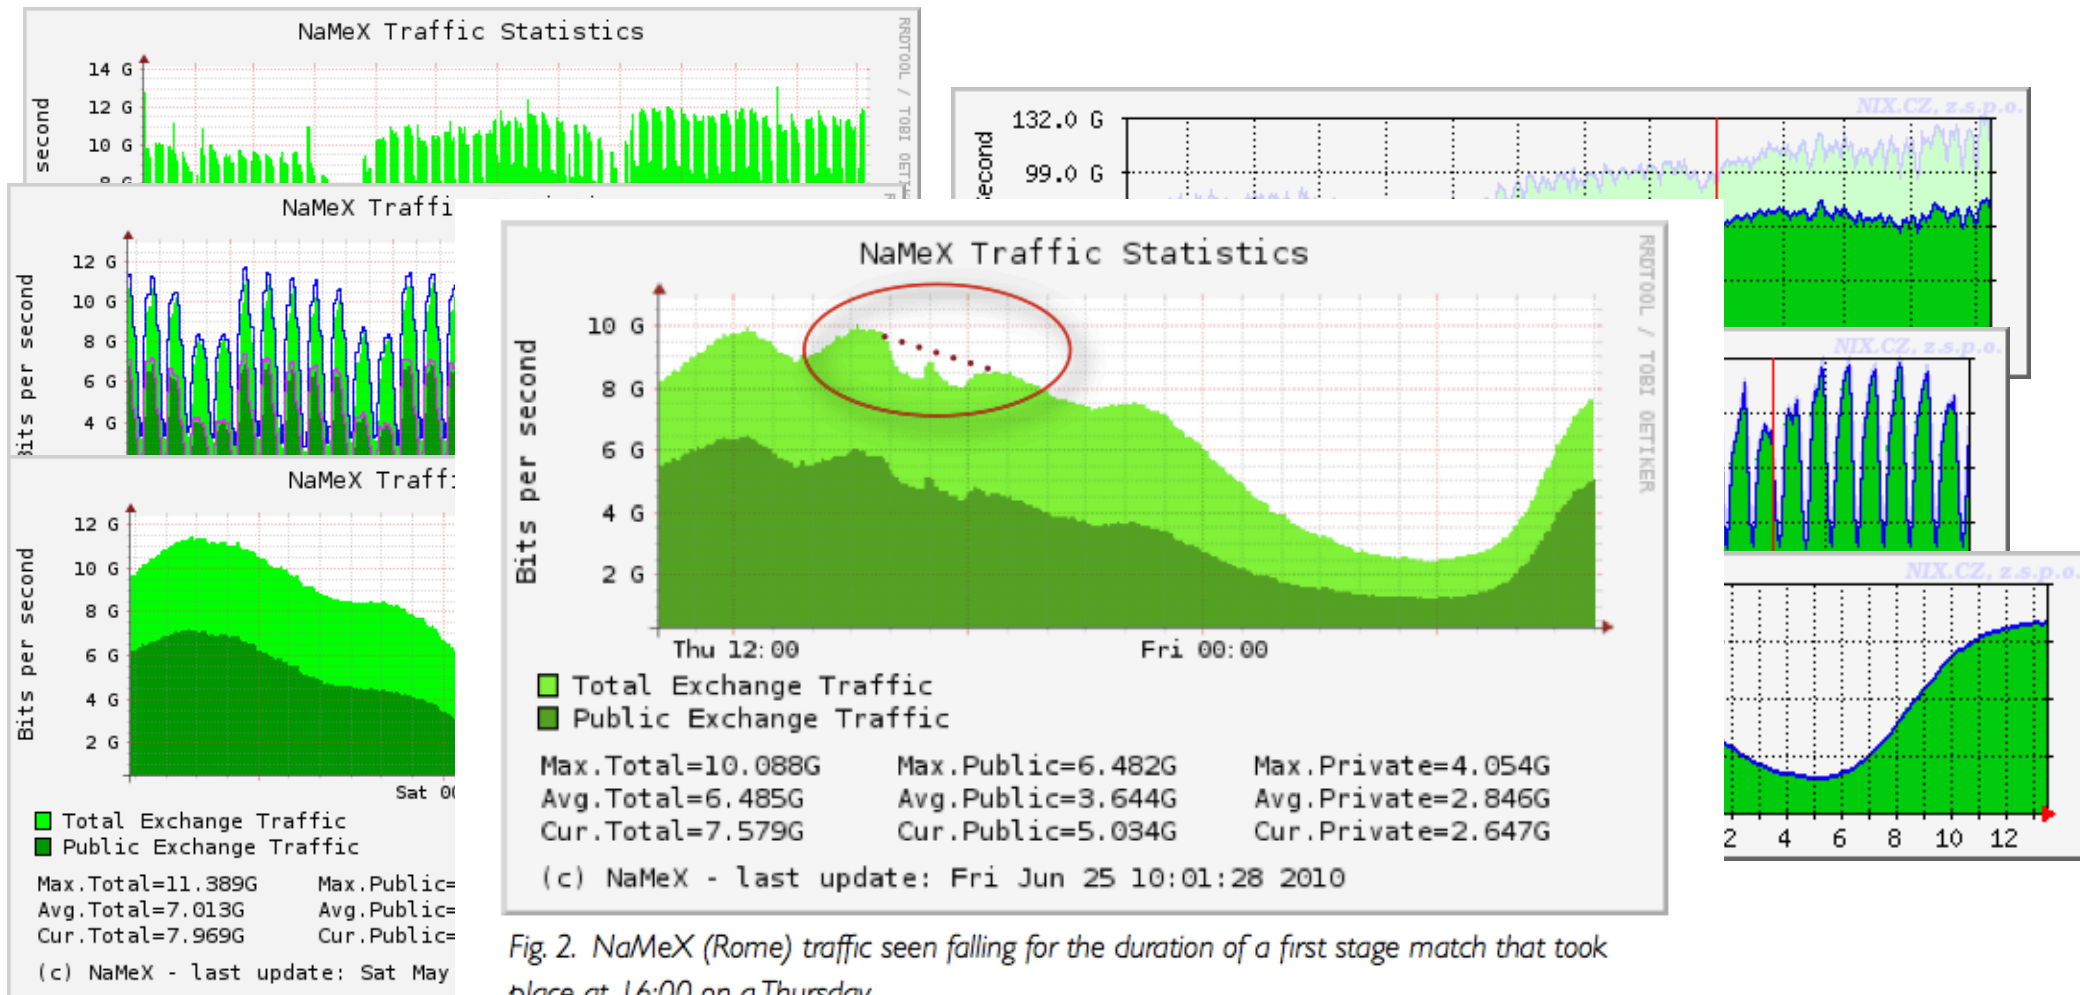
NaMeX Traffic Statistics

14 G
12 G
10 G
second

RRDTOOL / TOBI OETIKER

NaMeX Traffi

12 G
10 G
8 G
6 G
4 G
Bits per second

NaMeX Traffi

12 G
10 G
8 G
6 G
4 G
2 G
Bits per second
Sat 0

Total Exchange Traffic
Public Exchange Traffic

Max.Total=11.389G
Avg.Total=7.013G
Cur.Total=7.969G

Max.Public=
Avg.Public=
Cur.Public=

(c) NaMeX - last update: Sat May

132.0 G
99.0 G
econd
NIX.CZ, z.s.p.o.

NIX.CZ, z.s.p.o.

NIX.CZ, z.s.p.o.
2 4 6 8 10 12

NaMeX Traffic Statistics

10 G
8 G
6 G
4 G
2 G
Bits per second
Thu 12:00
Fri 00:00
RRDTOOL / TOBI OETIKER

Total Exchange Traffic
Public Exchange Traffic

| Max.Total=10.088G | Max.Public=6.482G | Max.Private=4.054G |
|---|---|---|
| Avg.Total=6.485G | Avg.Public=3.644G | Avg.Private=2.846G |
| Cur.Total=7.579G | Cur.Public=5.034G | Cur.Private=2.647G |

(c) NaMeX - last update: Fri Jun 25 10:01:28 2010

Fig. 2. NaMeX (Rome) traffic seen falling for the duration of a first stage match that took place at 16:00 on a Thursday